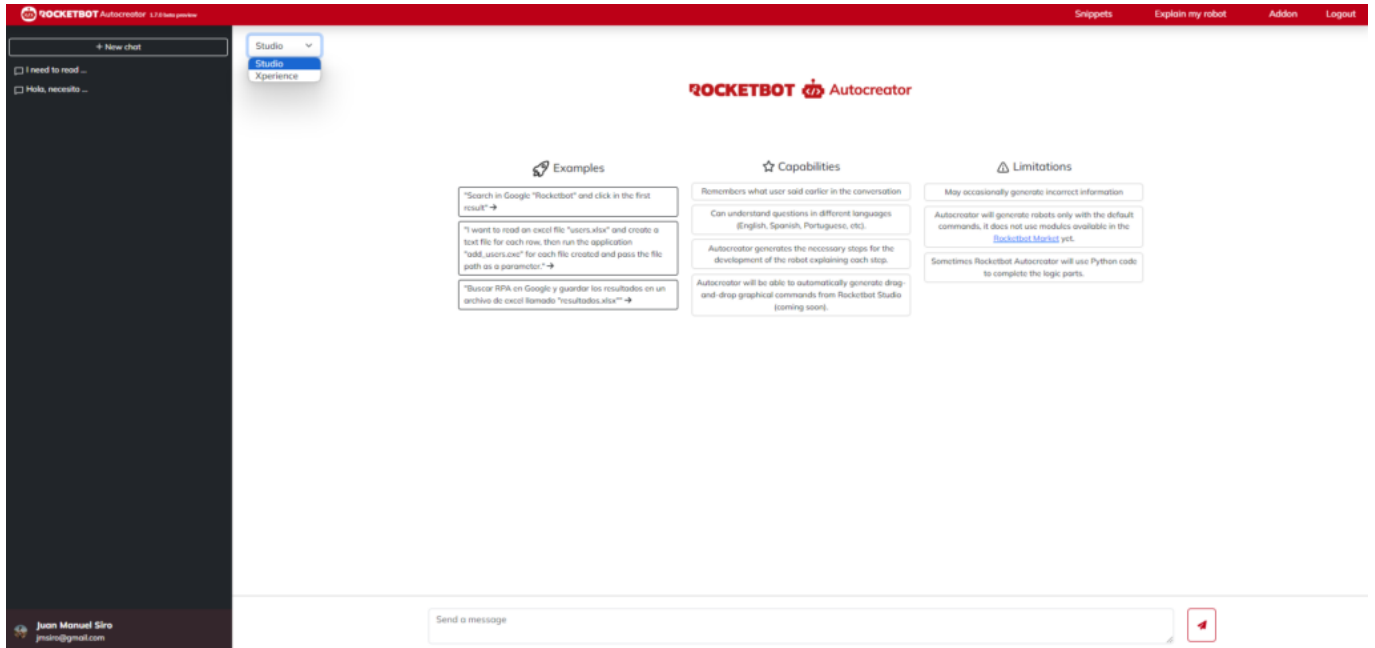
ROCKETBOT Autocreator 1.7.0 beta preview

Snippets Explain my robot Addon Logout

+ New chat

I need to read ...

Hola, necesito ...

Studio

Studio

Xperience

ROCKETBOT Autocreator

Examples

"Search in Google "Rocketbot" and click in the first result" →

"I want to read an excel file "users.xlsx" and create a text file for each row, then run the application "add_users.exe" for each file created and pass the file path as a parameter." →

"Buscar RPA en Google y guardar los resultados en un archivo de excel llamado "resultados.xlsx"" →

Capabilities

Remembers what user said earlier in the conversation

Can understand questions in different languages (English, Spanish, Portuguese, etc).

Autocreator generates the necessary steps for the development of the robot explaining each step.

Autocreator will be able to automatically generate drag-and-drop graphical commands from Rocketbot Studio (coming soon).

Limitations

May occasionally generate incorrect information

Autocreator will generate robots only with the default commands, it does not use modules available in the Rocketbot Market yet.

Sometimes Rocketbot Autocreator will use Python code to complete the logic parts.

Juan Manuel Siro
jmsiro@gmail.com

Send a message